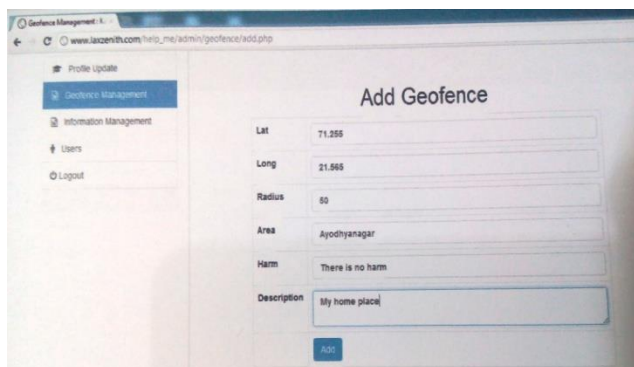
Geofence Management : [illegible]

www.laxzenith.com/help_me/admin/geofence/add.php

Profile Update

Geofence Management

Information Management

Users

Logout

Add Geofence

| Lat | 71.255 |
|---|---|
| Long | 21.565 |
| Radius | 50 |
| Area | Ayodhyanagar |
| Harm | There is no harm |
| Description | My home place |

Add